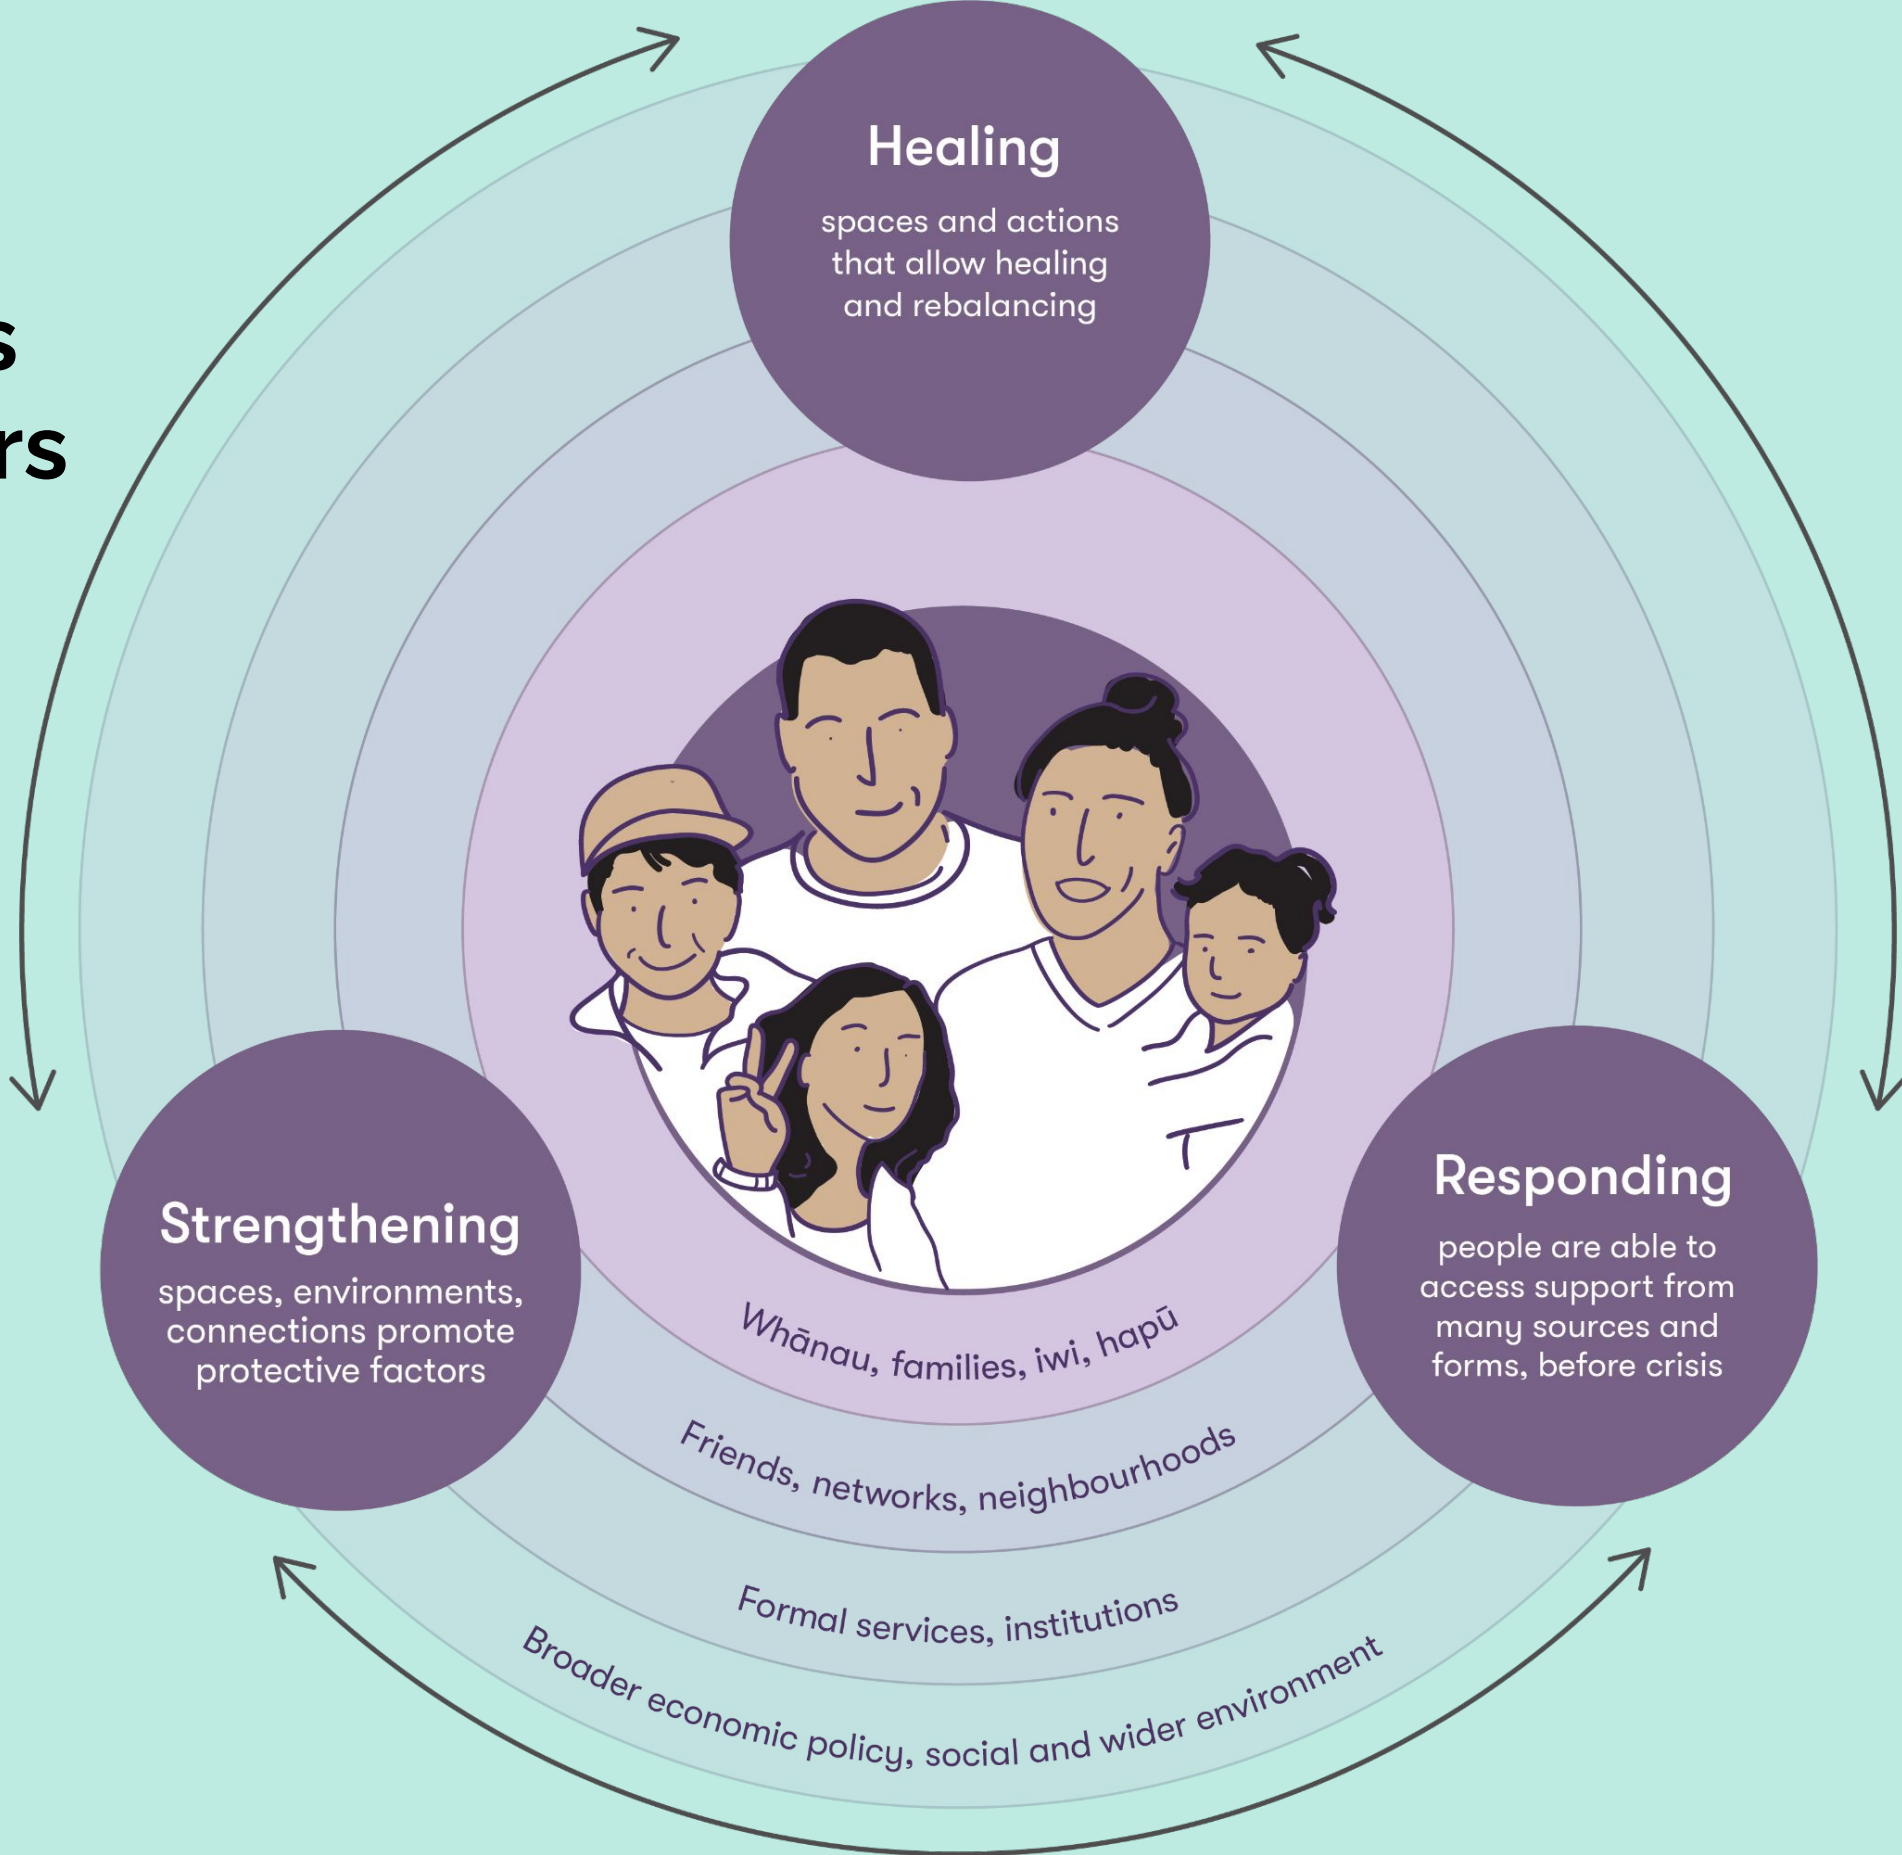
s
rs

Healing
spaces and actions that allow healing and rebalancing

Strengthening
spaces, environments, connections promote protective factors

Responding
people are able to access support from many sources and forms, before crisis

Whānau, families, iwi, hapū

Friends, networks, neighbourhoods

Formal services, institutions

Broader economic policy, social and wider environment